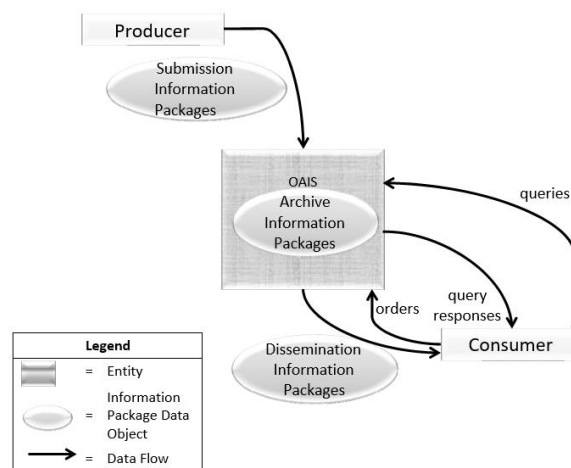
Producer

Submission Information Packages

OAIS
Archive Information Packages

queries

query responses

orders

Consumer

Dissemination Information Packages

| Legend | |
|---|---|
| = | Entity |
| = | Information Package Data Object |
| = | Data Flow |